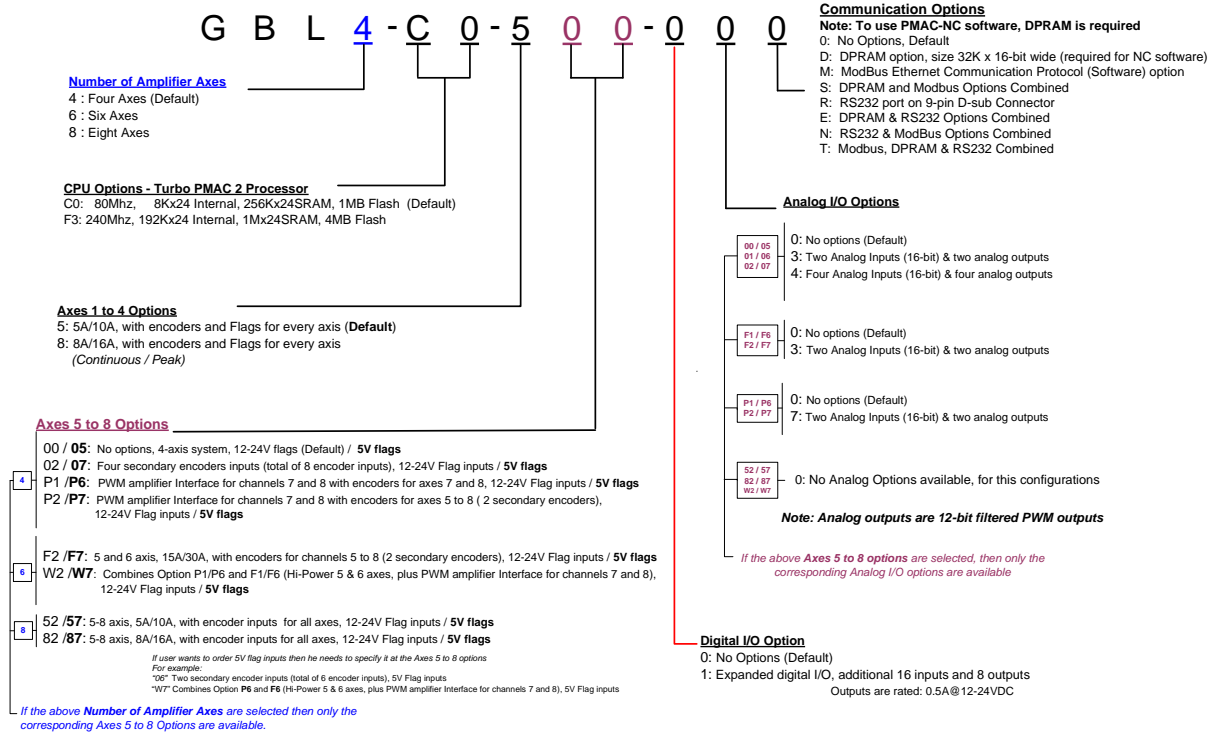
G B L 4 - C 0 - 5 0 0 - 0 0 0

Communication Options
Note: To use PMAC-NC software, DPRAM is required
0: No Options, Default
D: DPRAM option, size 32K x 16-bit wide (required for NC software)
M: ModBus Ethernet Communication Protocol (Software) option
S: DPRAM and Modbus Options Combined
R: RS232 port on 9-pin D-sub Connector
E: DPRAM & RS232 Options Combined
N: RS232 & ModBus Options Combined
T: Modbus, DPRAM & RS232 Combined

Number of Amplifier Axes
4 : Four Axes (Default)
6 : Six Axes
8 : Eight Axes

CPU Options - Turbo PMAC 2 Processor
C0: 80Mhz, 8Kx24 Internal, 256Kx24SRAM, 1MB Flash (Default)
F3: 240Mhz, 192Kx24 Internal, 1Mx24SRAM, 4MB Flash

Analog I/O Options

00 / 05
01 / 06
02 / 07
0: No options (Default)
3: Two Analog Inputs (16-bit) & two analog outputs
4: Four Analog Inputs (16-bit) & four analog outputs

Axes 1 to 4 Options
5: 5A/10A, with encoders and Flags for every axis (Default)
8: 8A/16A, with encoders and Flags for every axis
(Continuous / Peak)

F1 / F6
F2 / F7
0: No options (Default)
3: Two Analog Inputs (16-bit) & two analog outputs

P1 / P6
P2 / P7
0: No options (Default)
7: Two Analog Inputs (16-bit) & two analog outputs

Axes 5 to 8 Options
4
00 / 05: No options, 4-axis system, 12-24V flags (Default) / 5V flags
02 / 07: Four secondary encoders inputs (total of 8 encoder inputs), 12-24V Flag inputs / 5V flags
P1 /P6: PWM amplifier Interface for channels 7 and 8 with encoders for axes 7 and 8, 12-24V Flag inputs / 5V flags
P2 /P7: PWM amplifier Interface for channels 7 and 8 with encoders for axes 5 to 8 ( 2 secondary encoders), 12-24V Flag inputs / 5V flags

52 / 57
82 / 87
W2 / W7
0: No Analog Options available, for this configurations

Note: Analog outputs are 12-bit filtered PWM outputs

If the above Axes 5 to 8 options are selected, then only the corresponding Analog I/O options are available

6
F2 /F7: 5 and 6 axis, 15A/30A, with encoders for channels 5 to 8 (2 secondary encoders), 12-24V Flag inputs / 5V flags
W2 /W7: Combines Option P1/P6 and F1/F6 (Hi-Power 5 & 6 axes, plus PWM amplifier Interface for channels 7 and 8), 12-24V Flag inputs / 5V flags

8
52 /57: 5-8 axis, 5A/10A, with encoder inputs for all axes, 12-24V Flag inputs / 5V flags
82 /87: 5-8 axis, 8A/16A, with encoder inputs for all axes, 12-24V Flag inputs / 5V flags

Digital I/O Option
0: No Options (Default)
1: Expanded digital I/O, additional 16 inputs and 8 outputs
Outputs are rated: 0.5A@12-24VDC

If user wants to order 5V flag inputs then he needs to specify it at the Axes 5 to 8 options
For example:
"06" Two secondary encoder inputs (total of 6 encoder inputs), 5V Flag inputs
"W7" Combines Option P6 and F6 (Hi-Power 5 & 6 axes, plus PWM amplifier Interface for channels 7 and 8), 5V Flag inputs

If the above Number of Amplifier Axes are selected then only the corresponding Axes 5 to 8 Options are available.